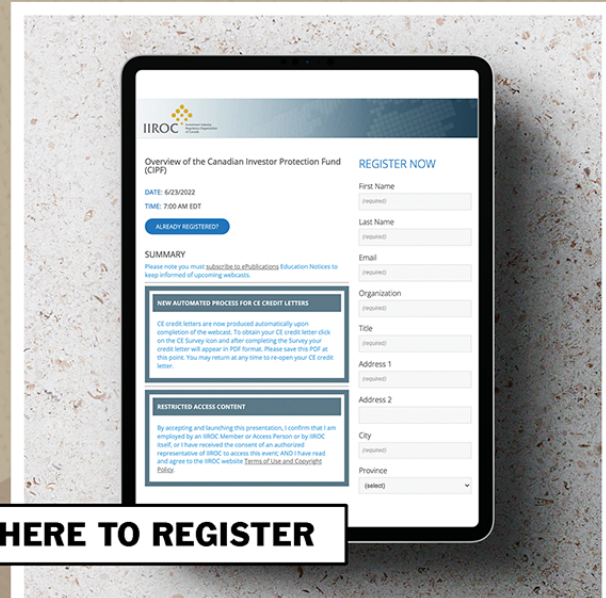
IIROC Investment Industry Regulatory Organization of Canada

Overview of the Canadian Investor Protection Fund (CIPF)

DATE: 6/23/2022

TIME: 7:00 AM EDT

ALREADY REGISTERED?

SUMMARY

Please note you must subscribe to ePublications Education Notices to keep informed of upcoming webcasts.

NEW AUTOMATED PROCESS FOR CE CREDIT LETTERS

CE credit letters are now produced automatically upon completion of the webcast. To obtain your CE credit letter click on the CE Survey icon and after completing the Survey your credit letter will appear in PDF format. Please save this PDF at this point. You may return at any time to re-open your CE credit letter.

RESTRICTED ACCESS CONTENT

By accepting and launching this presentation, I confirm that I am employed by an IIROC Member or Access Person or by IIROC itself, or I have received the consent of an authorized representative of IIROC to access this event; AND I have read and agree to the IIROC website Terms of Use and Copyright Policy.

REGISTER NOW

First Name
(required)

Last Name
(required)

Email
(required)

Organization
(required)

Title
(required)

Address 1
(required)

Address 2

City
(required)

Province
(select)

HERE TO REGISTER